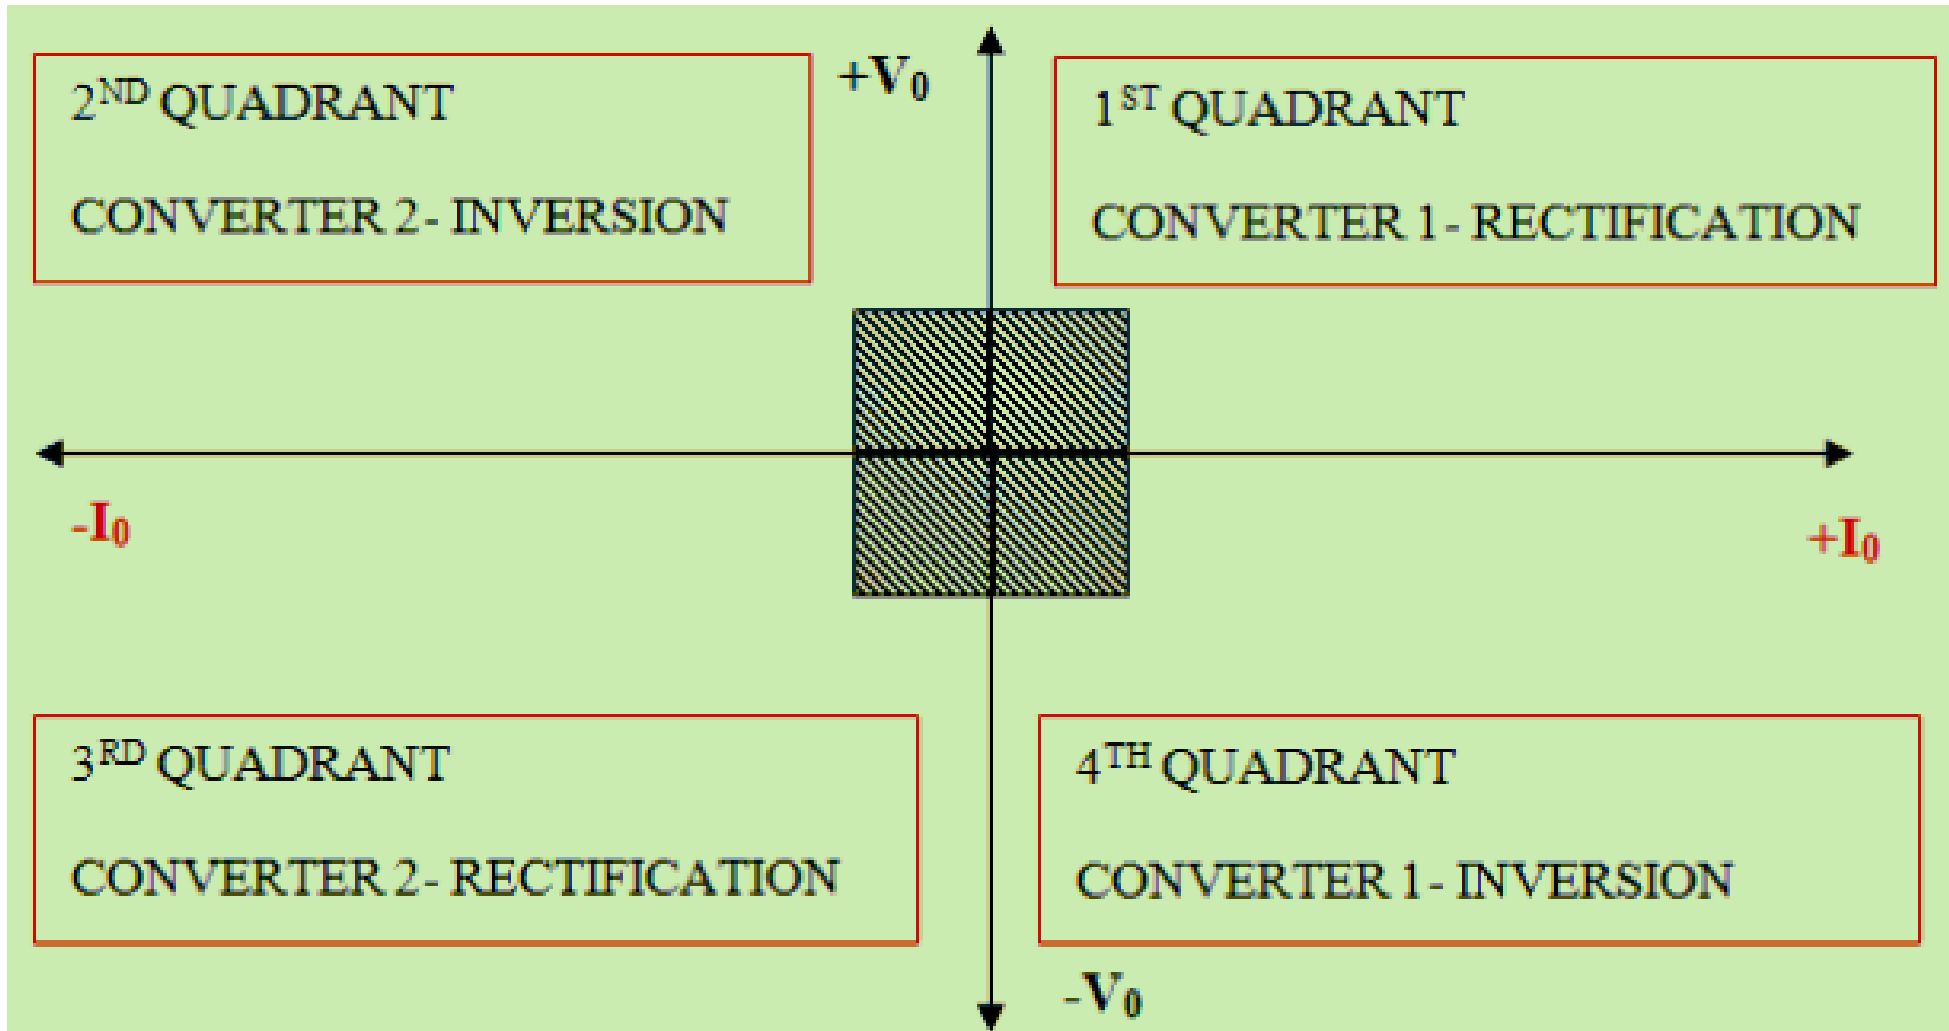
$2^{ND}$ QUADRANT

CONVERTER 2 - INVERSION

$+V_0$

$1^{ST}$ QUADRANT

CONVERTER 1 - RECTIFICATION

$-I_0$

$+I_0$

$3^{RD}$ QUADRANT

CONVERTER 2 - RECTIFICATION

$4^{TH}$ QUADRANT

CONVERTER 1 - INVERSION

$-V_0$